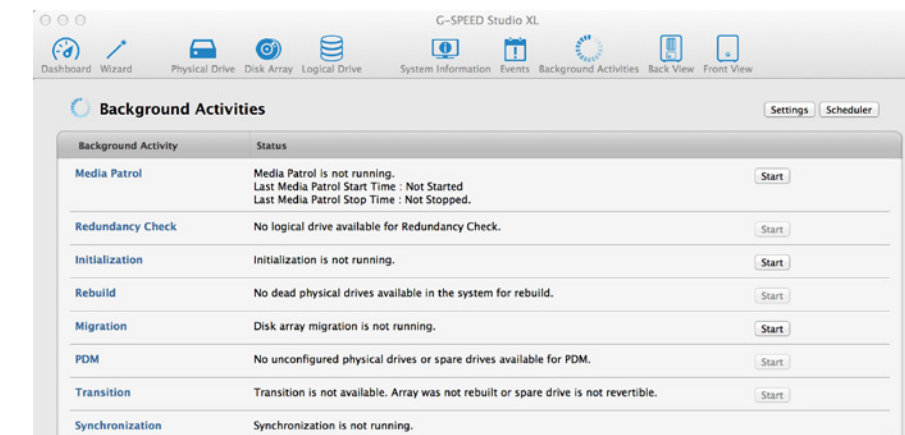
G-SPEED Studio XL

Dashboard Wizard Physical Drive Disk Array Logical Drive System Information Events Background Activities Back View Front View

Background Activities

Settings Scheduler

| Background Activity | Status | |
|---|---|---|
| Media Patrol | Media Patrol is not running. Last Media Patrol Start Time : Not Started Last Media Patrol Stop Time : Not Stopped. | Start |
| Redundancy Check | No logical drive available for Redundancy Check. | Start |
| Initialization | Initialization is not running. | Start |
| Rebuild | No dead physical drives available in the system for rebuild. | Start |
| Migration | Disk array migration is not running. | Start |
| PDM | No unconfigured physical drives or spare drives available for PDM. | Start |
| Transition | Transition is not available. Array was not rebuilt or spare drive is not revertible. | Start |
| Synchronization | Synchronization is not running. | |